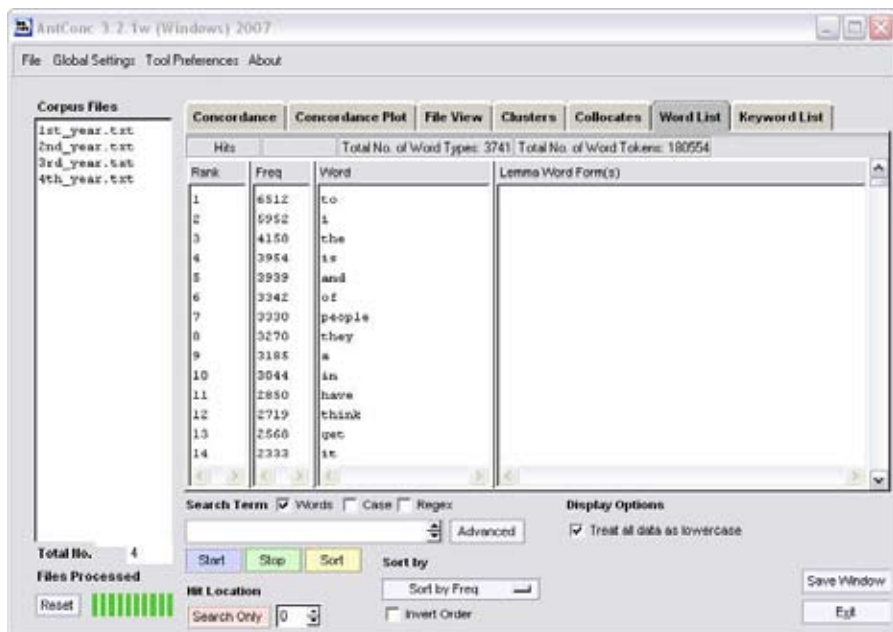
AntConc 3.2.1w (Windows) 2007

File Global Settings Tool Preferences About

Corpus Files
1st_year.txt
2nd_year.txt
3rd_year.txt
4th_year.txt

Concordance | Concordance Plot | File View | Clusters | Collocates | Word List | Keyword List

Hits | Total No. of Word Types: 3741 | Total No. of Word Tokens: 180554

| Rank | Freq | Word | Lemma Word Form(s) |
|---|---|---|---|
| 1 | 6512 | to | |
| 2 | 5952 | i | |
| 3 | 4158 | the | |
| 4 | 3954 | is | |
| 5 | 3939 | and | |
| 6 | 3342 | of | |
| 7 | 3330 | people | |
| 8 | 3270 | they | |
| 9 | 3185 | a | |
| 10 | 3044 | in | |
| 11 | 2850 | have | |
| 12 | 2719 | think | |
| 13 | 2568 | get | |
| 14 | 2333 | it | |

Search Term ☑ Words ☐ Case ☐ Regex
Advanced

Display Options
☑ Treat all data as lowercase

Total No. 4
Files Processed
Reset

Start Stop Sort

Sort by
Sort by Freq
☐ Invert Order

Hit Location
Search Only 0

Save Window
Exit